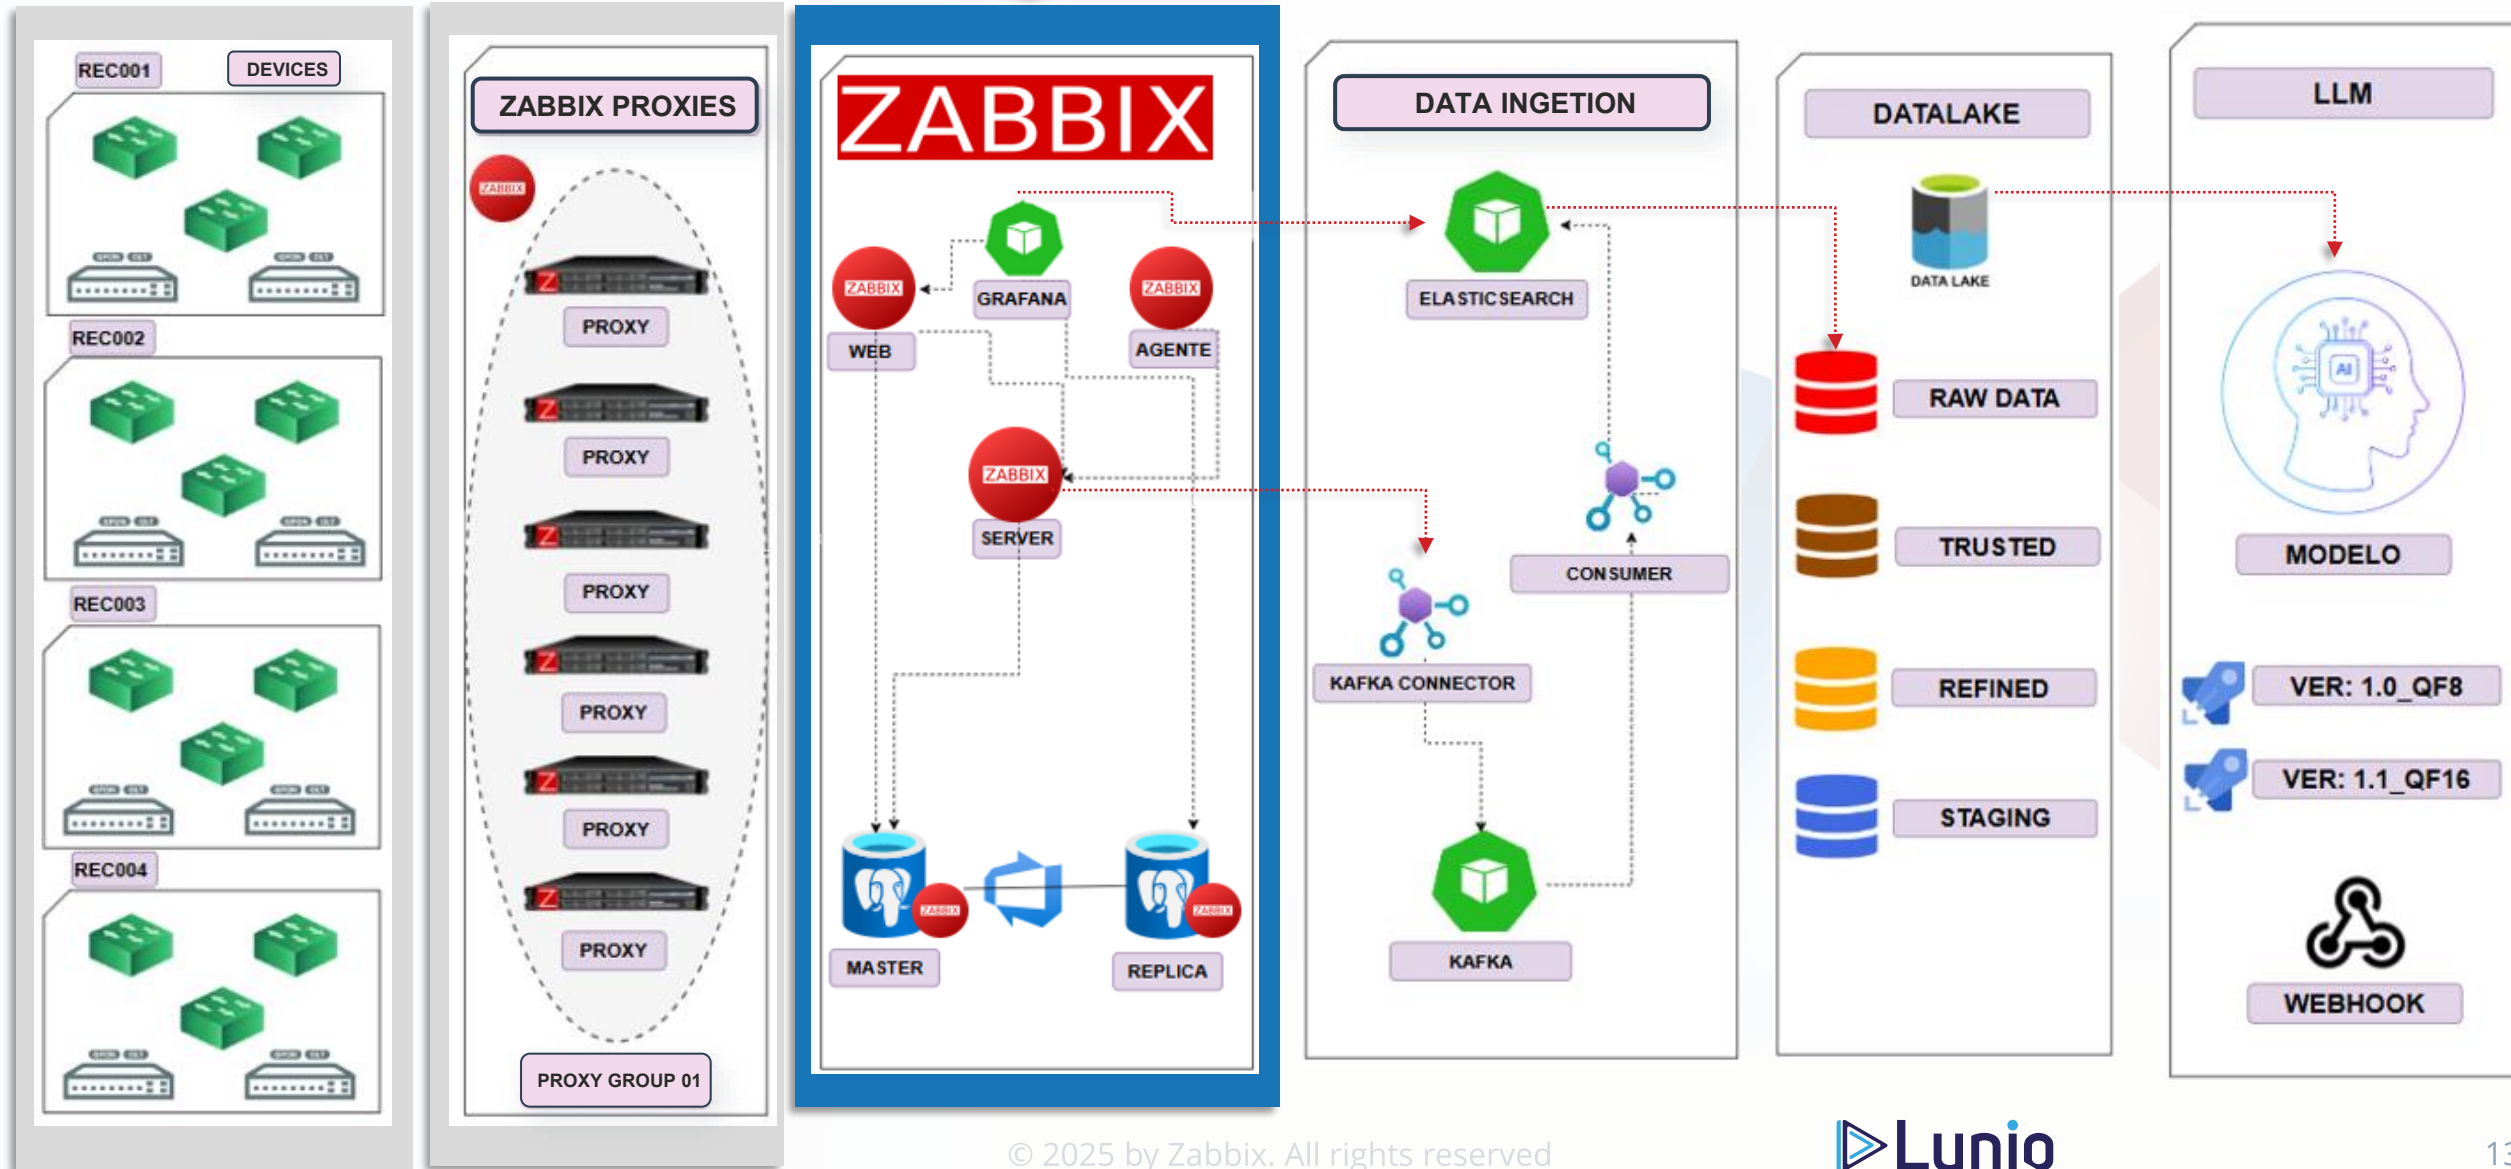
REC001
DEVICES
REC002
REC003
REC004

ZABBIX PROXIES
ZABBIX
PROXY
PROXY
PROXY
PROXY
PROXY
PROXY
PROXY GROUP 01

ZABBIX
ZABBIX
WEB
GRAFANA
ZABBIX
AGENTE
ZABBIX
SERVER
ZABBIX
MASTER
ZABBIX
REPLICA

DATA INGETION
ELASTICSEARCH
CONSUMER
KAFKA CONNECTOR
KAFKA

DATALAKE
DATA LAKE
RAW DATA
TRUSTED
REFINED
STAGING

LLM
AI
MODELO
VER: 1.0_QF8
VER: 1.1_QF16
WEBHOOK

© 2025 by Zabbix. All rights reserved
Lunio
13